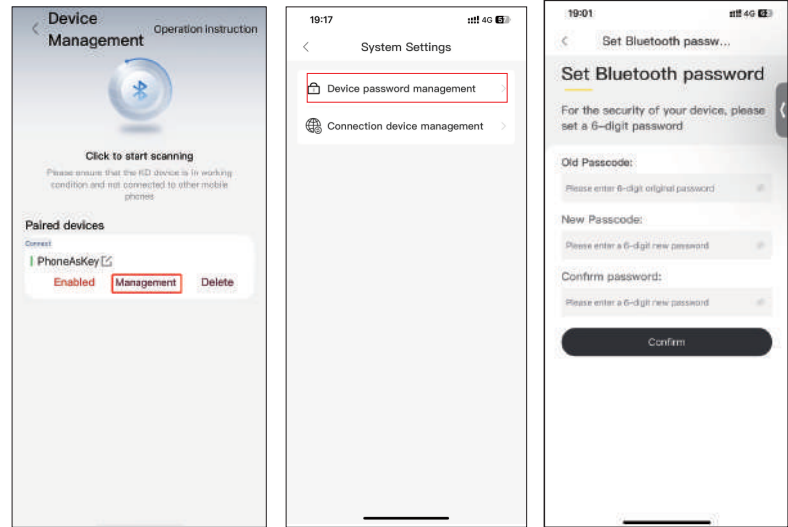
Device Management
Operation Instruction

Click to start scanning
Please ensure that the KD device is in working condition and not connected to other mobile phones

Paired devices
Connect
PhoneAsKey
Enabled Management Delete

19:17 4G 5
System Settings
Device password management
Connection device management

19:01 4G
Set Bluetooth passw...
Set Bluetooth password
For the security of your device, please set a 6-digit password
Old Passcode:
Please enter 6-digit original password
New Passcode:
Please enter a 6-digit new password
Confirm password:
Please enter a 6-digit new password
Confirm